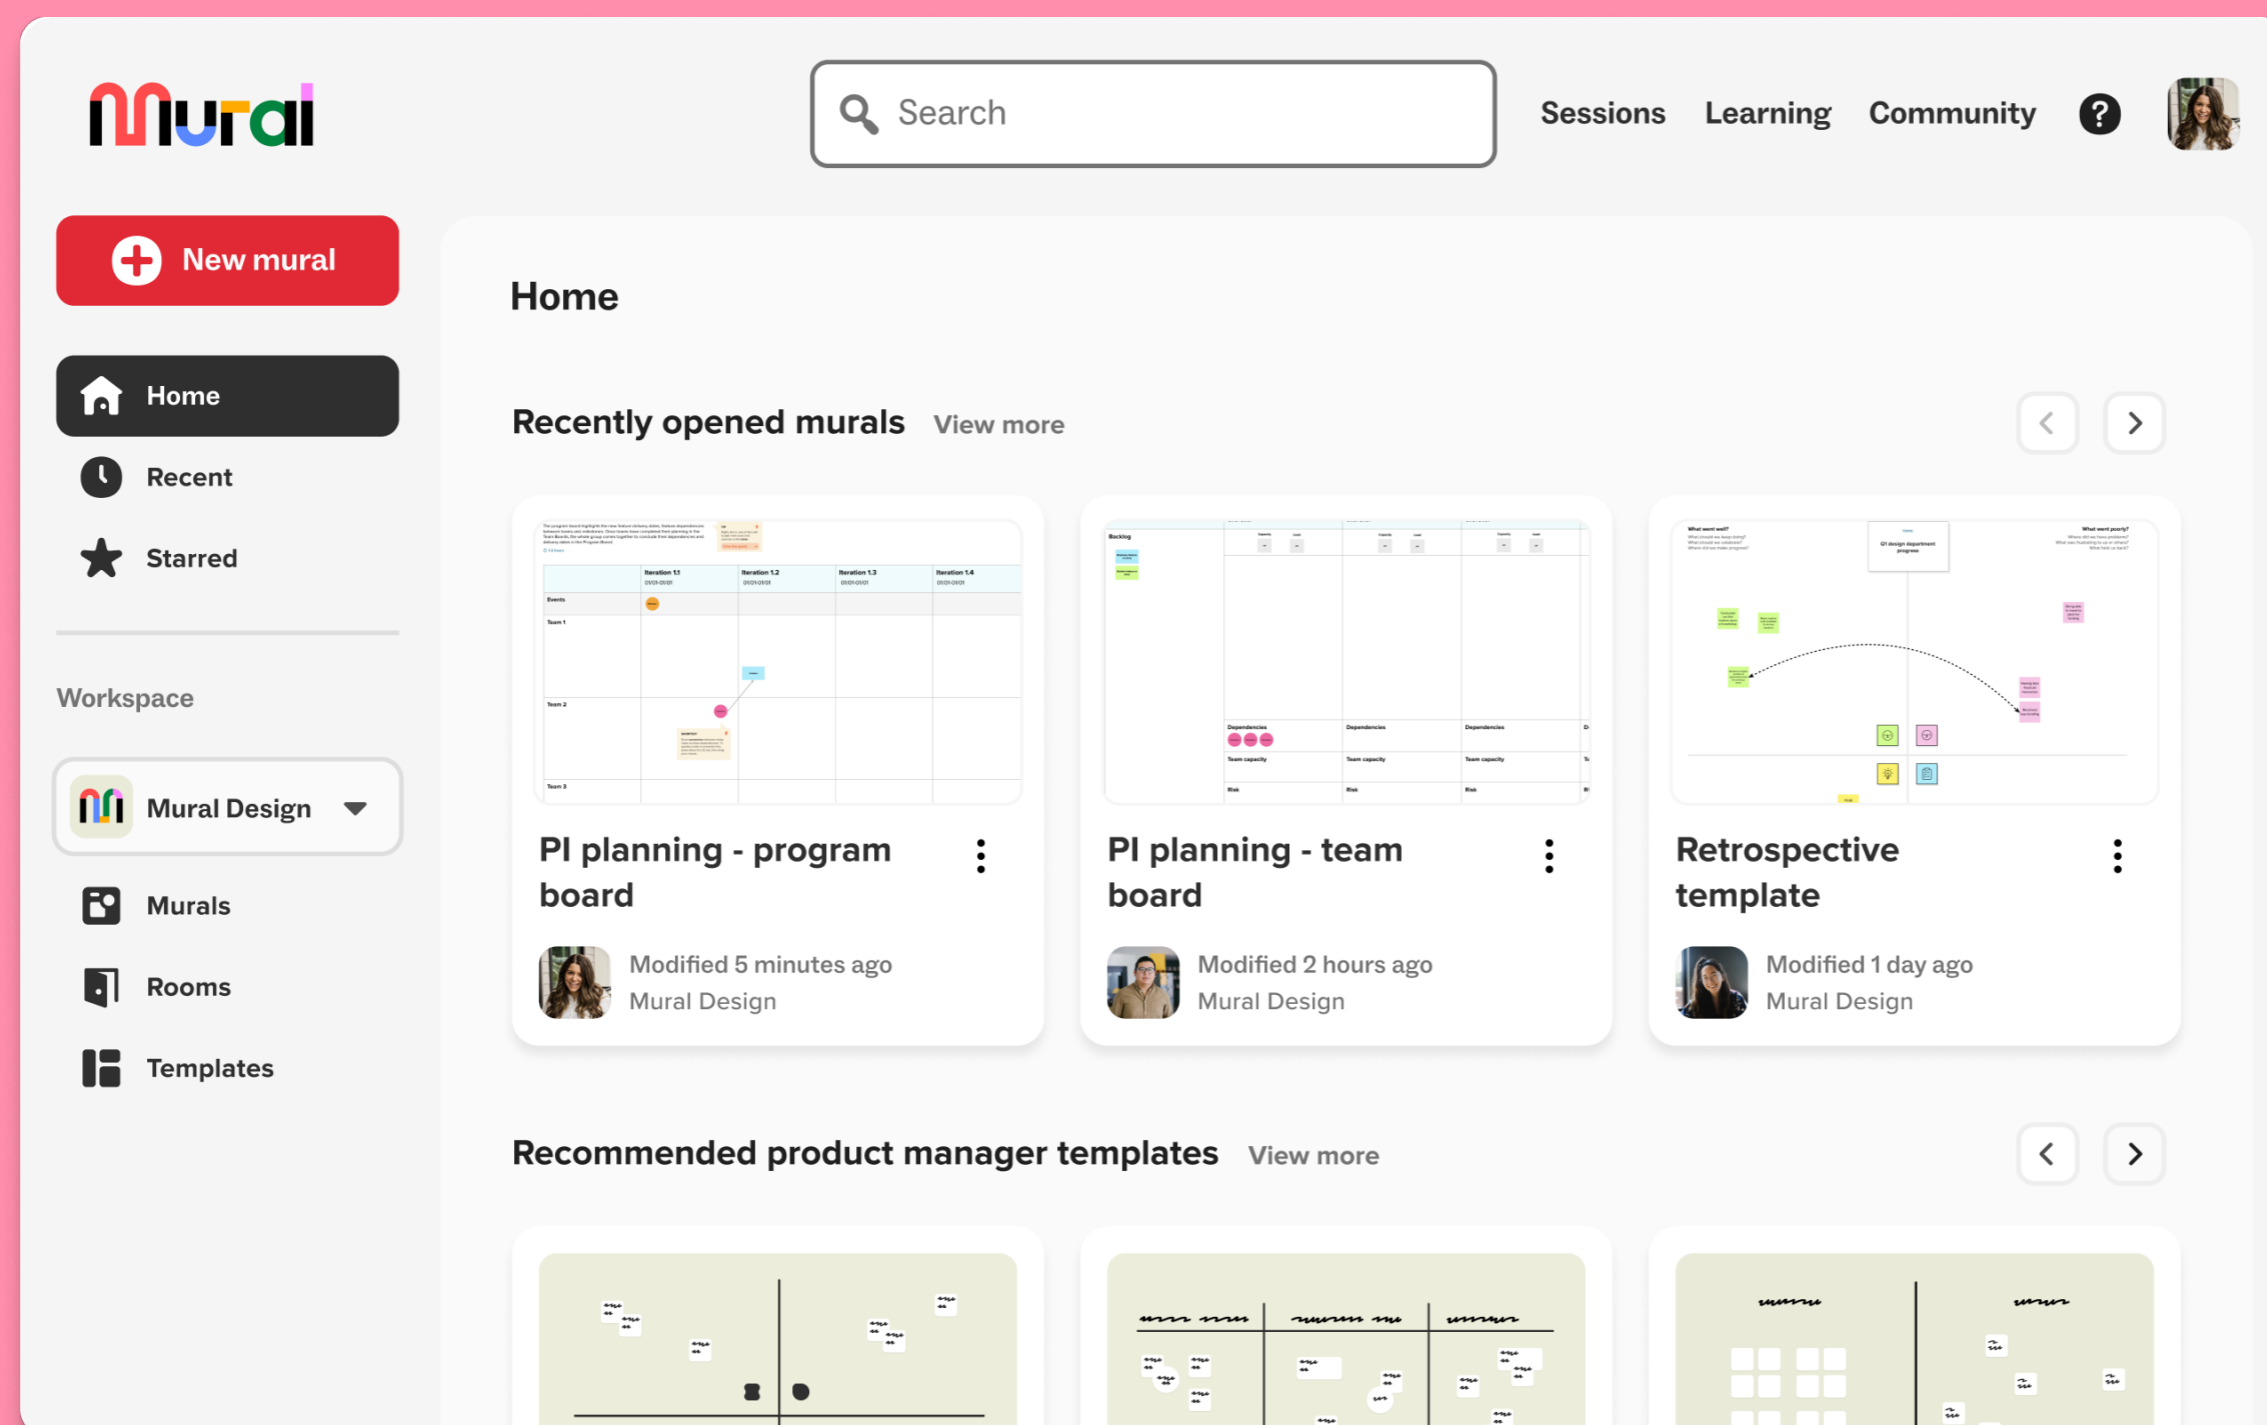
mural

Search

Sessions Learning Community ?

New mural

Home

Recent

Starred

Workspace

Mural Design

Murals

Rooms

Templates

Home

Recently opened murals View more

Iteration 1.1 Iteration 1.2 Iteration 1.3 Iteration 1.4

Events

Team 1

Team 2

Team 3

PI planning - program board

Modified 5 minutes ago
Mural Design

Backlog

Dependencies Dependencies Dependencies

Team capacity Team capacity Team capacity

Risk Risk Risk

PI planning - team board

Modified 2 hours ago
Mural Design

What went well?

Q1 design department progress

What went poorly?

Retrospective template

Modified 1 day ago
Mural Design

Recommended product manager templates View more